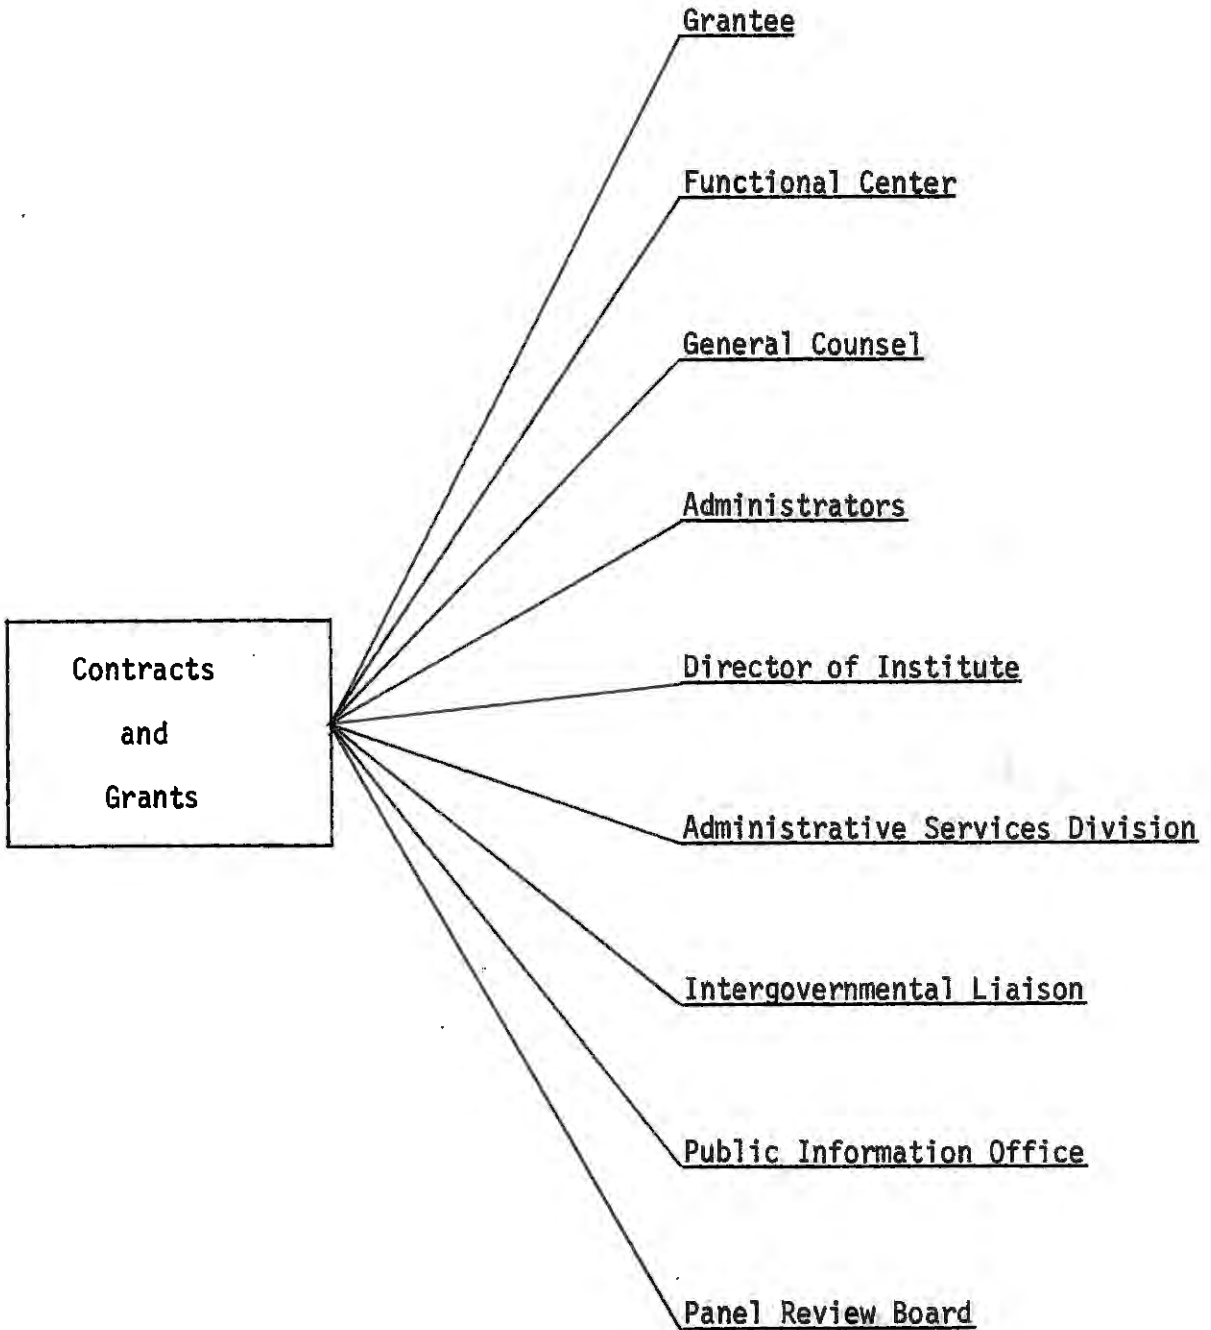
Contracts and Grants

Grantee

Functional Center

General Counsel

Administrators

Director of Institute

Administrative Services Division

Intergovernmental Liaison

Public Information Office

Panel Review Board